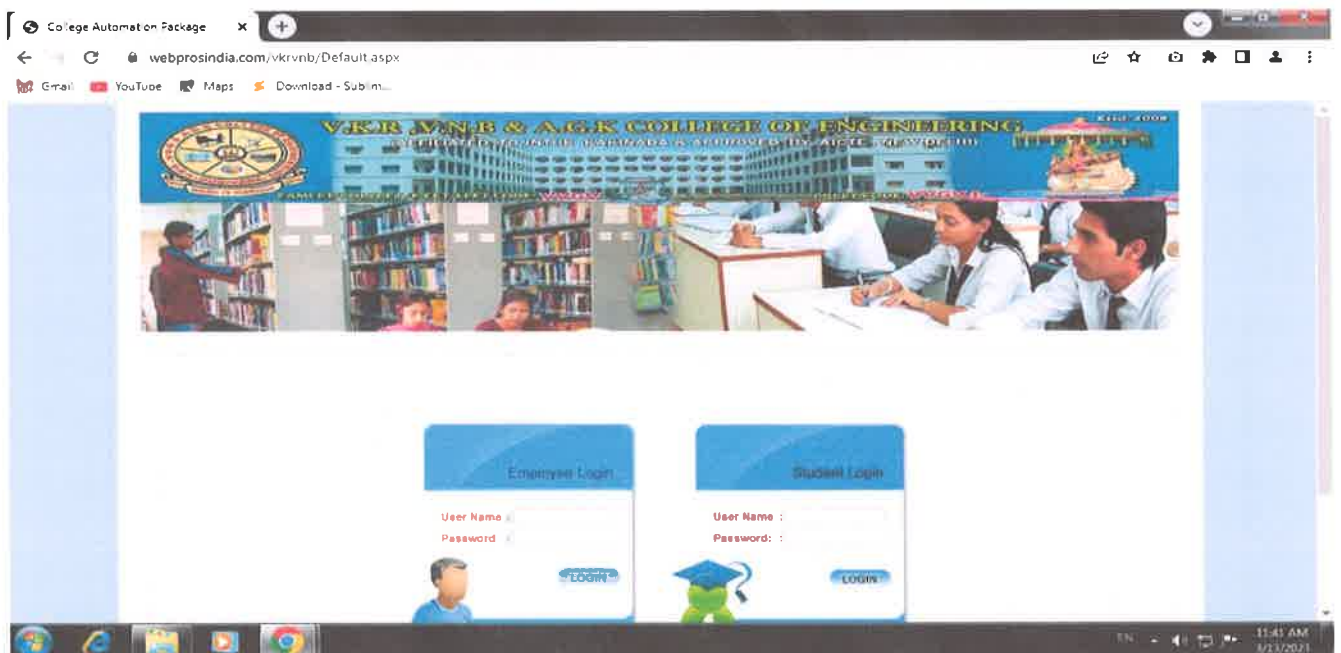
College Automation Package

webprosindia.com/vkrvnb/Default.aspx

Gmail YouTube Maps Download - Sublim...

V.K.R ,V.N.B & A.G.K COLLEGE OF ENGINEERING

Estd: 2008

AFFILIATED TO JNTUK, KAKINADA & APPROVED BY AICTE, NEW DELHI

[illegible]

Employee Login

User Name :

Password :

LOGIN

Student Login

User Name :

Password: :

LOGIN

EN

11:41 AM

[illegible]